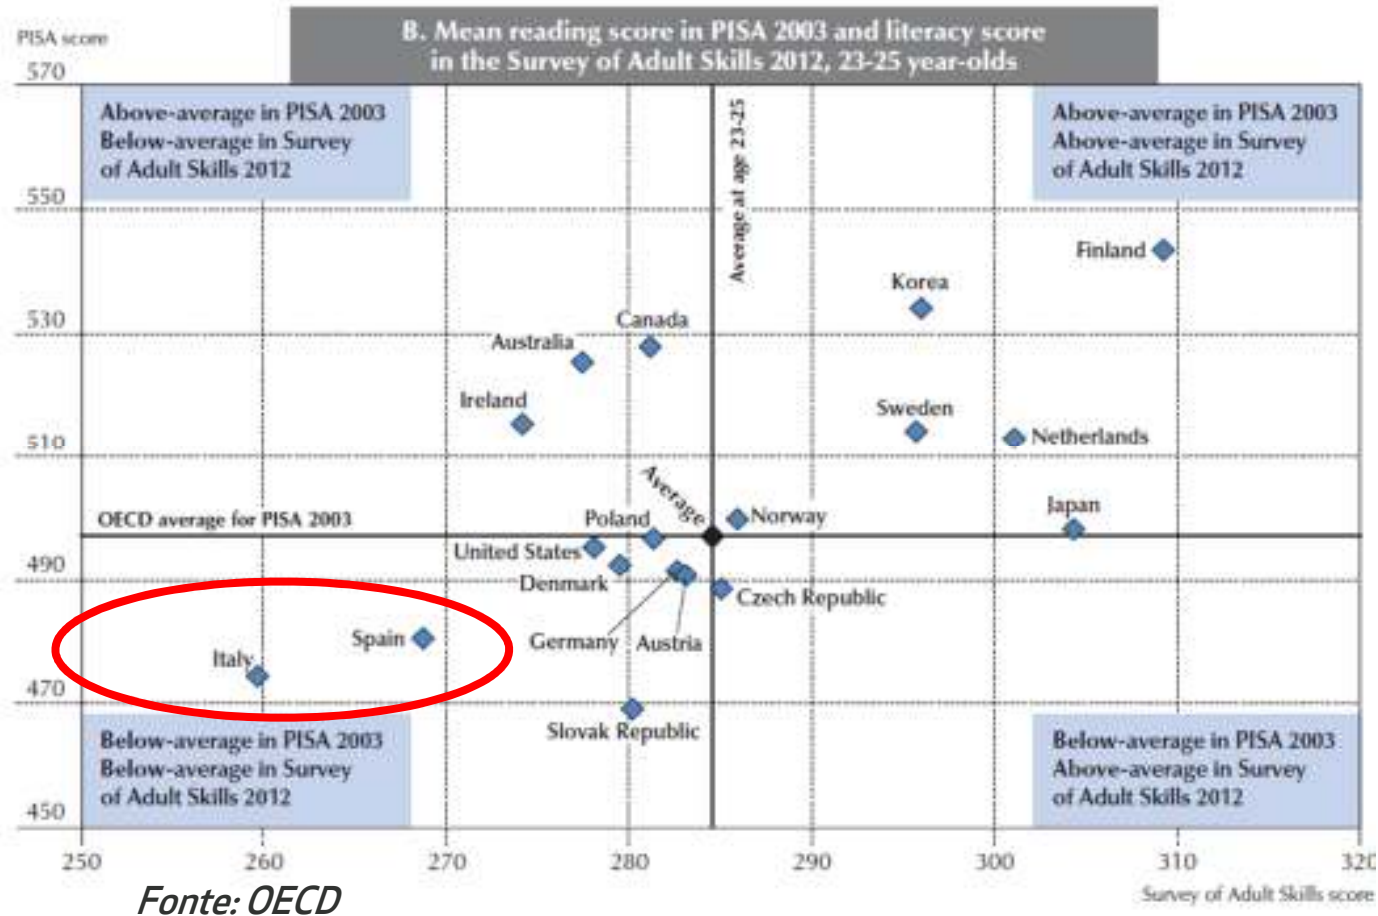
B. Mean reading score in PISA 2003 and literacy score in the Survey of Adult Skills 2012, 23-25 year-olds

PISA score

570

550

530

510

490

470

450

Above-average in PISA 2003
Below-average in Survey of Adult Skills 2012

Above-average in PISA 2003
Above-average in Survey of Adult Skills 2012

Average at age 23-25

Finland

Korea

Canada

Australia

Ireland

Sweden

Netherlands

Average

Japan

OECD average for PISA 2003

Poland

Norway

United States

Denmark

Czech Republic

Spain

Germany

Austria

Italy

Slovak Republic

Below-average in PISA 2003
Below-average in Survey of Adult Skills 2012

Below-average in PISA 2003
Above-average in Survey of Adult Skills 2012

250 260 270 280 290 300 310 320

Survey of Adult Skills score

Fonte: OECD